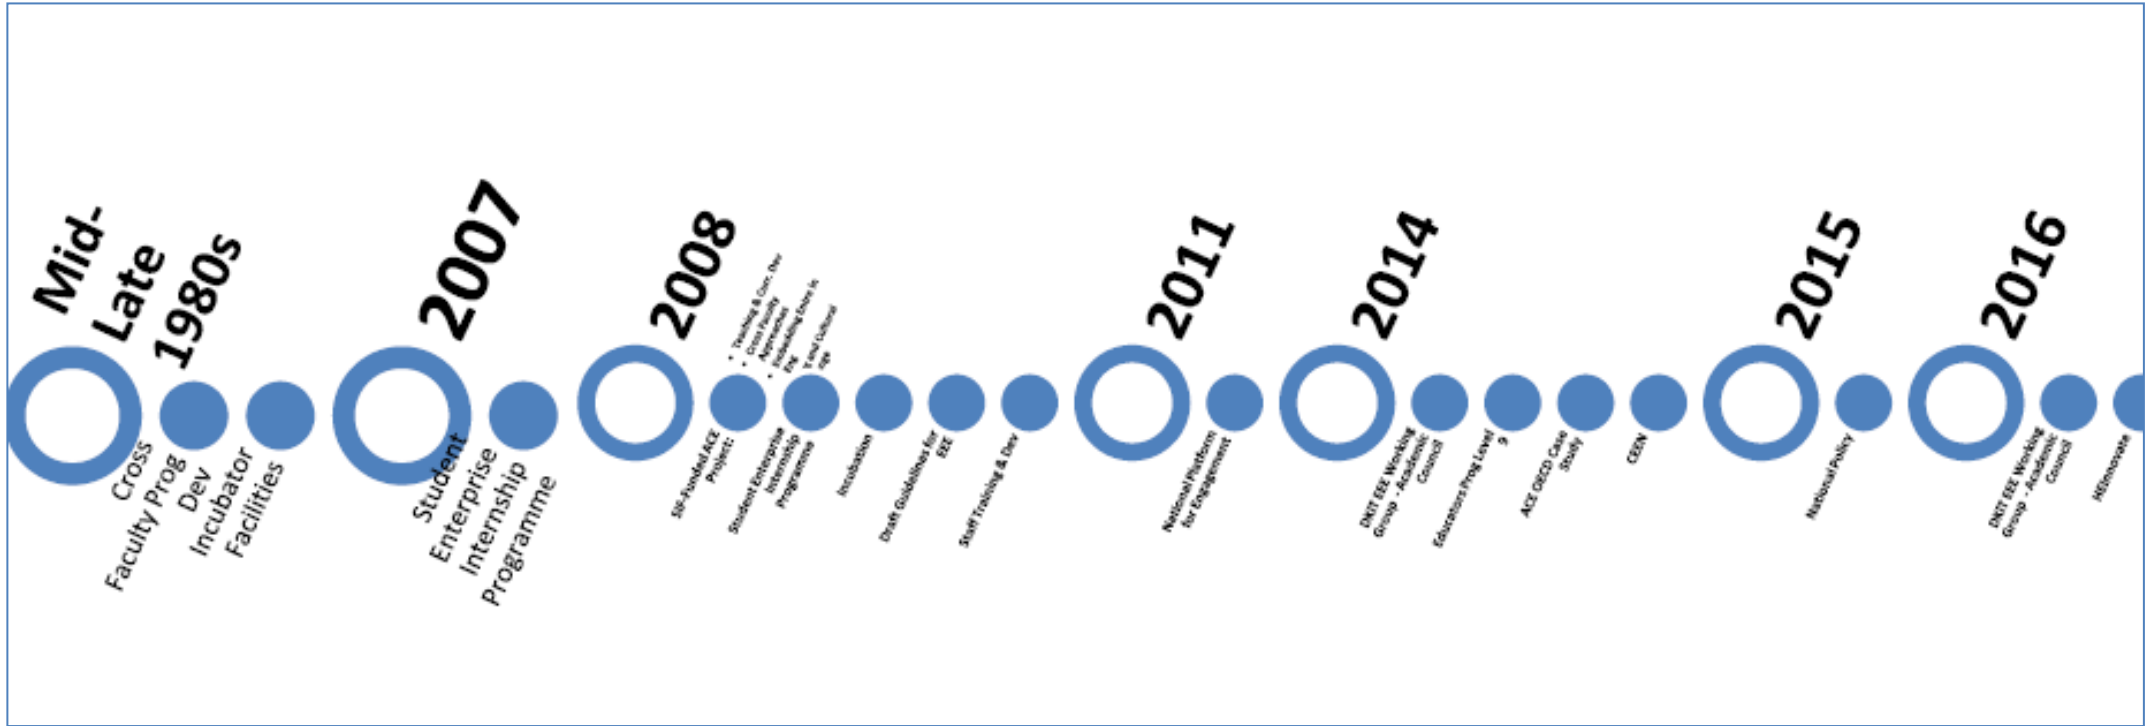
Mid-Late 1980s

Cross Faculty Prog Dev

Incubator Facilities

2007

Student Enterprise Internship Programme

2008

SIF-Funded ACE Project:

• Teaching & Curr. Dev
• Cross Faculty Approaches
• Embedding Entre in Ed
• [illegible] and Cultural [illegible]

Student Enterprise Internship Programme

Incubation

Draft Guidelines for EEE

Staff Training & Dev

2011

National Platform for Engagement

2014

DKIT EEE Working Group - Academic Council

Educators Prog Level 9

ACE OECD Case Study

CEEN

2015

National Policy

2016

DKIT EEE Working Group - Academic Council

HEInnovate